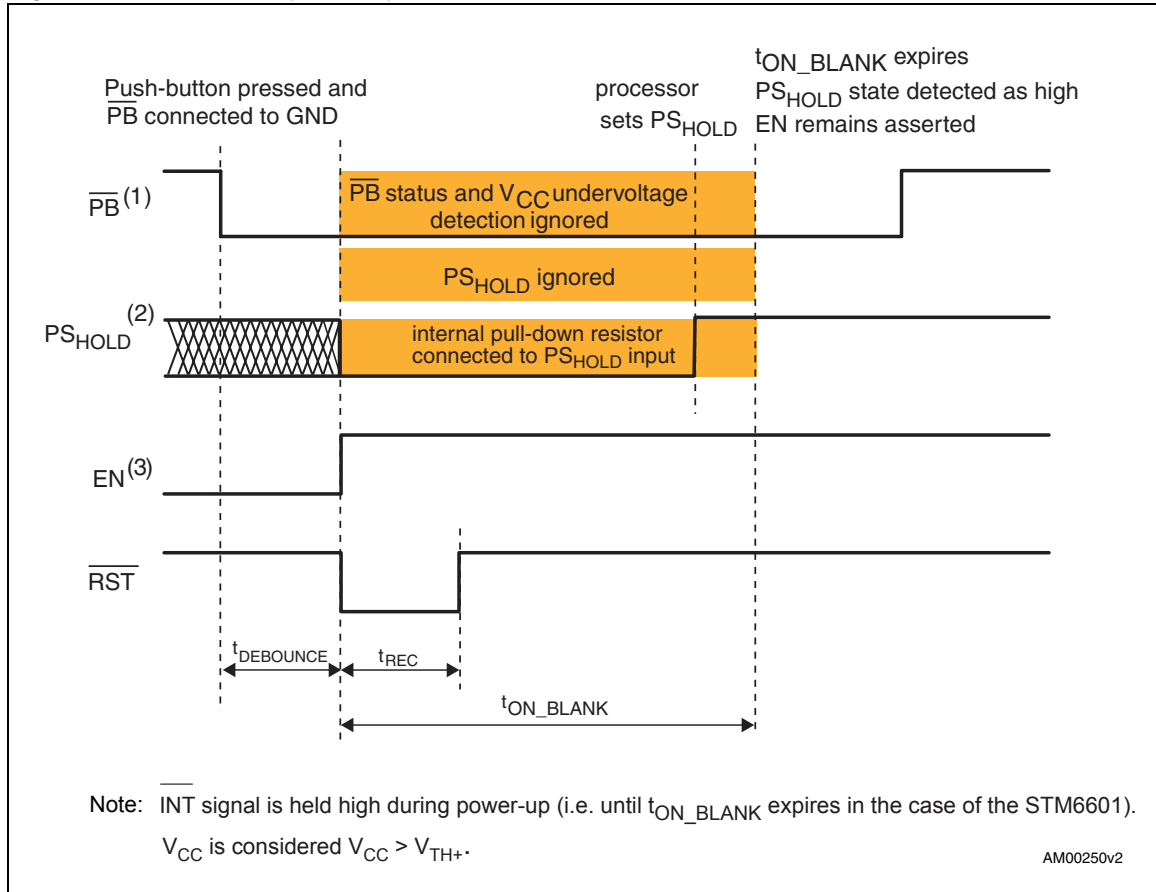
Push-button pressed and $\overline{PB}$ connected to GND

processor sets $PS_{HOLD}$

$t_{ON\_BLANK}$ expires
$PS_{HOLD}$ state detected as high
EN remains asserted

$\overline{PB}^{(1)}$

$\overline{PB}$ status and $V_{CC}$ undervoltage detection ignored

$PS_{HOLD}$ ignored

$PS_{HOLD}^{(2)}$

internal pull-down resistor connected to $PS_{HOLD}$ input

$EN^{(3)}$

$\overline{RST}$

$t_{DEBOUNCE}$

$t_{REC}$

$t_{ON\_BLANK}$

Note: $\overline{INT}$ signal is held high during power-up (i.e. until $t_{ON\_BLANK}$ expires in the case of the STM6601).
$V_{CC}$ is considered $V_{CC} > V_{TH+}$.

AM00250v2